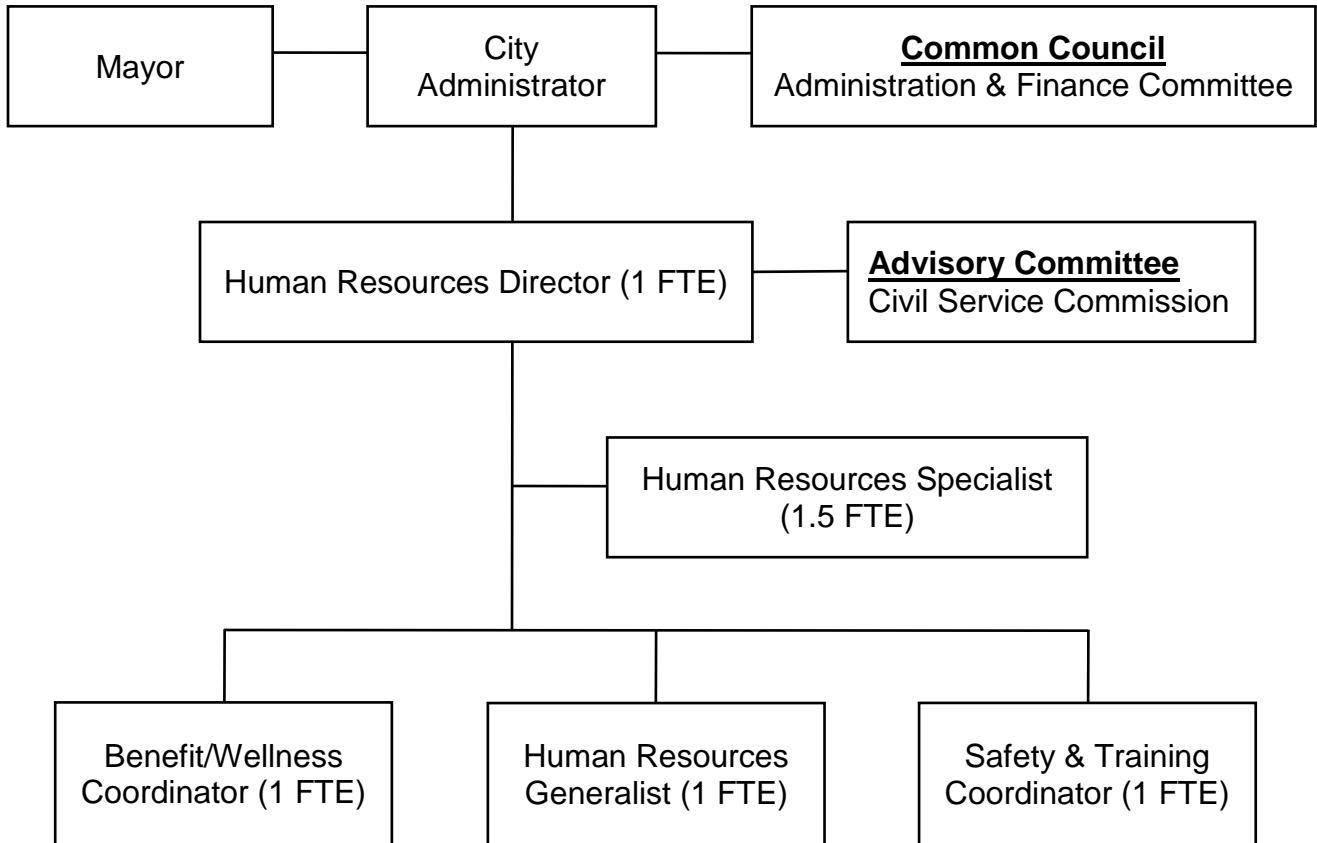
Mayor

City Administrator

**Common Council**
Administration & Finance Committee

Human Resources Director (1 FTE)

**Advisory Committee**
Civil Service Commission

Human Resources Specialist (1.5 FTE)

Benefit/Wellness Coordinator (1 FTE)

Human Resources Generalist (1 FTE)

Safety & Training Coordinator (1 FTE)